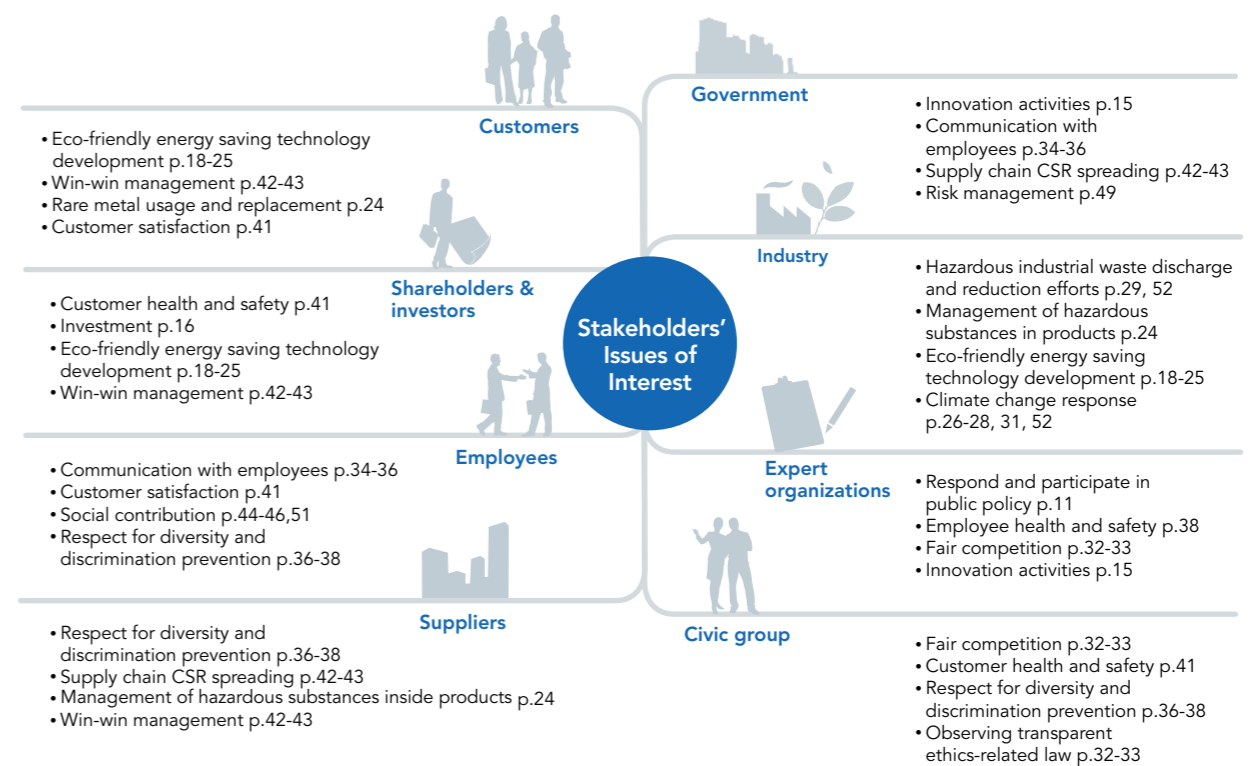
Stakeholders' Issues of Interest

Customers
• Eco-friendly energy saving technology development p.18-25
• Win-win management p.42-43
• Rare metal usage and replacement p.24
• Customer satisfaction p.41

Shareholders & investors
• Customer health and safety p.41
• Investment p.16
• Eco-friendly energy saving technology development p.18-25
• Win-win management p.42-43

Employees
• Communication with employees p.34-36
• Customer satisfaction p.41
• Social contribution p.44-46,51
• Respect for diversity and discrimination prevention p.36-38

Suppliers
• Respect for diversity and discrimination prevention p.36-38
• Supply chain CSR spreading p.42-43
• Management of hazardous substances inside products p.24
• Win-win management p.42-43

Government
• Innovation activities p.15
• Communication with employees p.34-36
• Supply chain CSR spreading p.42-43
• Risk management p.49

Industry
• Hazardous industrial waste discharge and reduction efforts p.29, 52
• Management of hazardous substances in products p.24
• Eco-friendly energy saving technology development p.18-25
• Climate change response p.26-28, 31, 52

Expert organizations
• Respond and participate in public policy p.11
• Employee health and safety p.38
• Fair competition p.32-33
• Innovation activities p.15

Civic group
• Fair competition p.32-33
• Customer health and safety p.41
• Respect for diversity and discrimination prevention p.36-38
• Observing transparent ethics-related law p.32-33